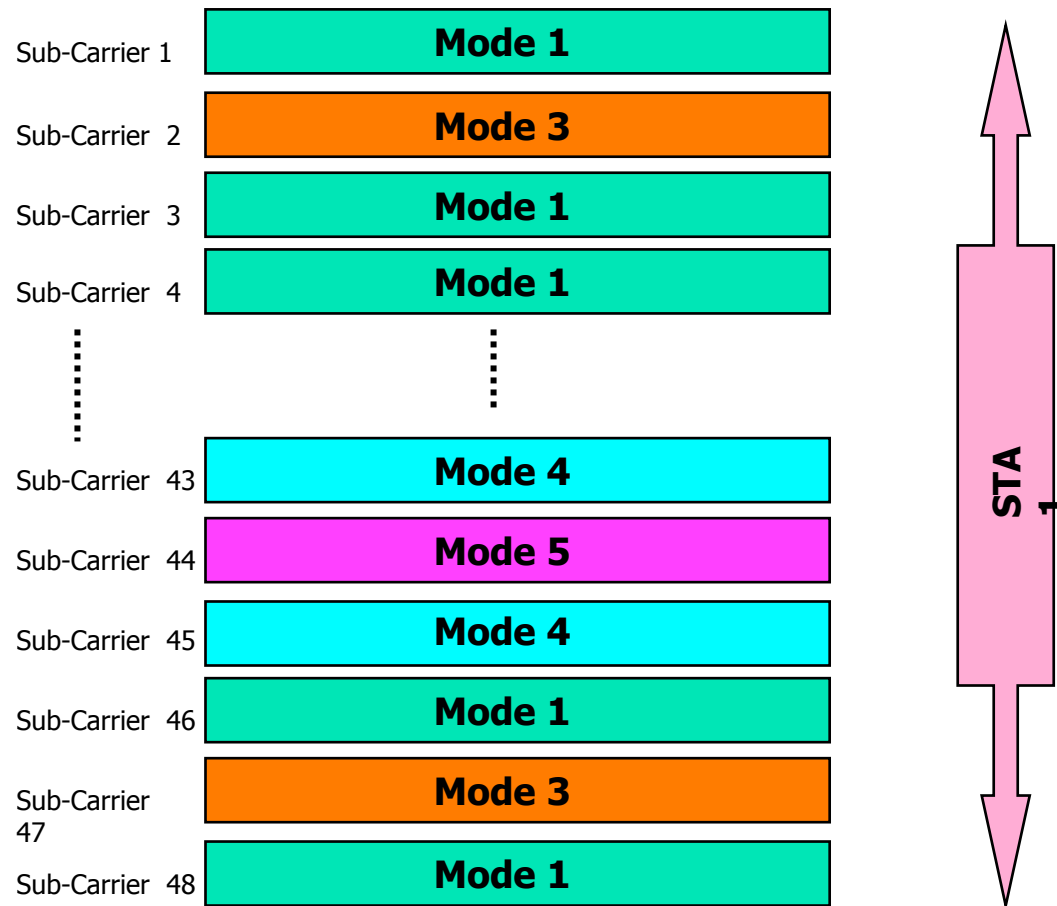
Sub-Carrier 1 Mode 1
Sub-Carrier 2 Mode 3
Sub-Carrier 3 Mode 1
Sub-Carrier 4 Mode 1
Sub-Carrier 43 Mode 4
Sub-Carrier 44 Mode 5
Sub-Carrier 45 Mode 4
Sub-Carrier 46 Mode 1
Sub-Carrier 47 Mode 3
Sub-Carrier 48 Mode 1

STA 1